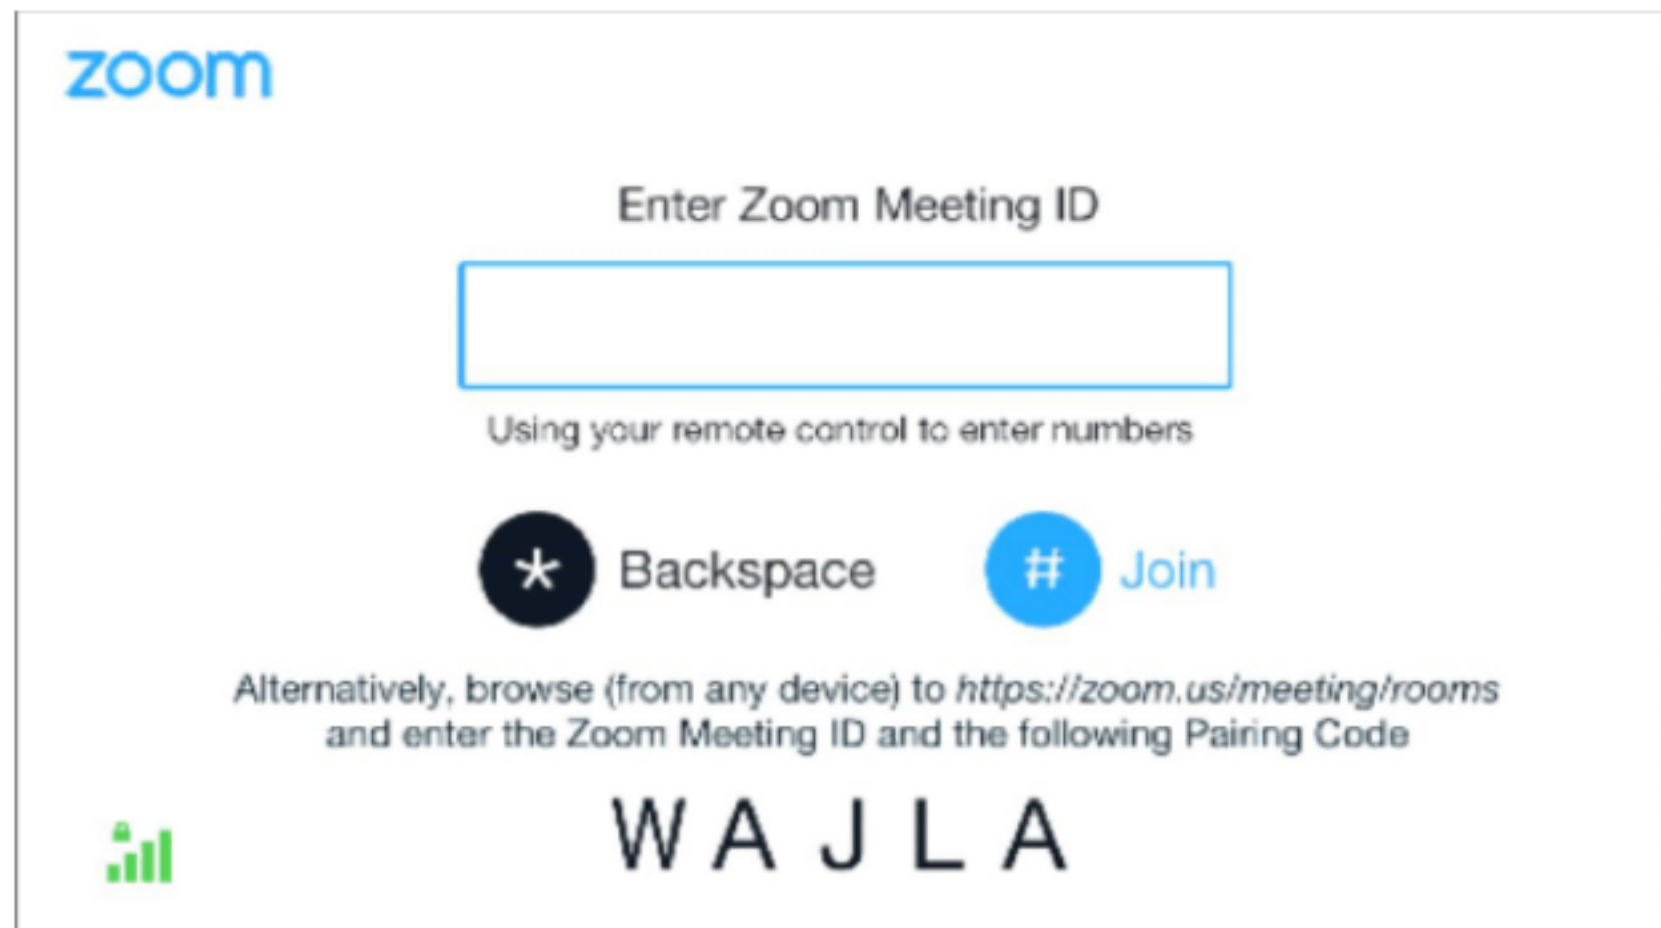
zoom

Enter Zoom Meeting ID

Using your remote control to enter numbers

* Backspace

# Join

Alternatively, browse (from any device) to https://zoom.us/meeting/rooms and enter the Zoom Meeting ID and the following Pairing Code

W A J L A